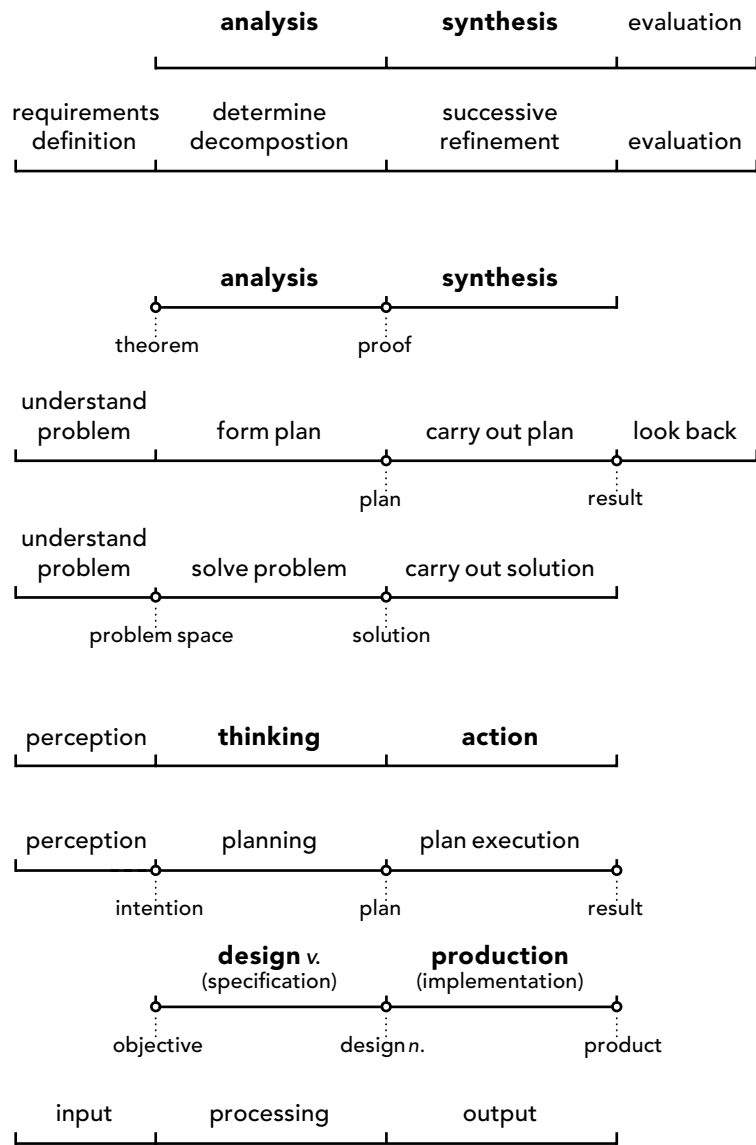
**analysis** **synthesis** evaluation

requirements definition determine decompostion successive refinement evaluation

**analysis** **synthesis**

theorem proof

understand problem form plan carry out plan look back

plan result

understand problem solve problem carry out solution

problem space solution

perception **thinking** **action**

perception planning plan execution

intention plan result

**design** *v.* (specification) **production** (implementation)

objective design *n.* product

input processing output